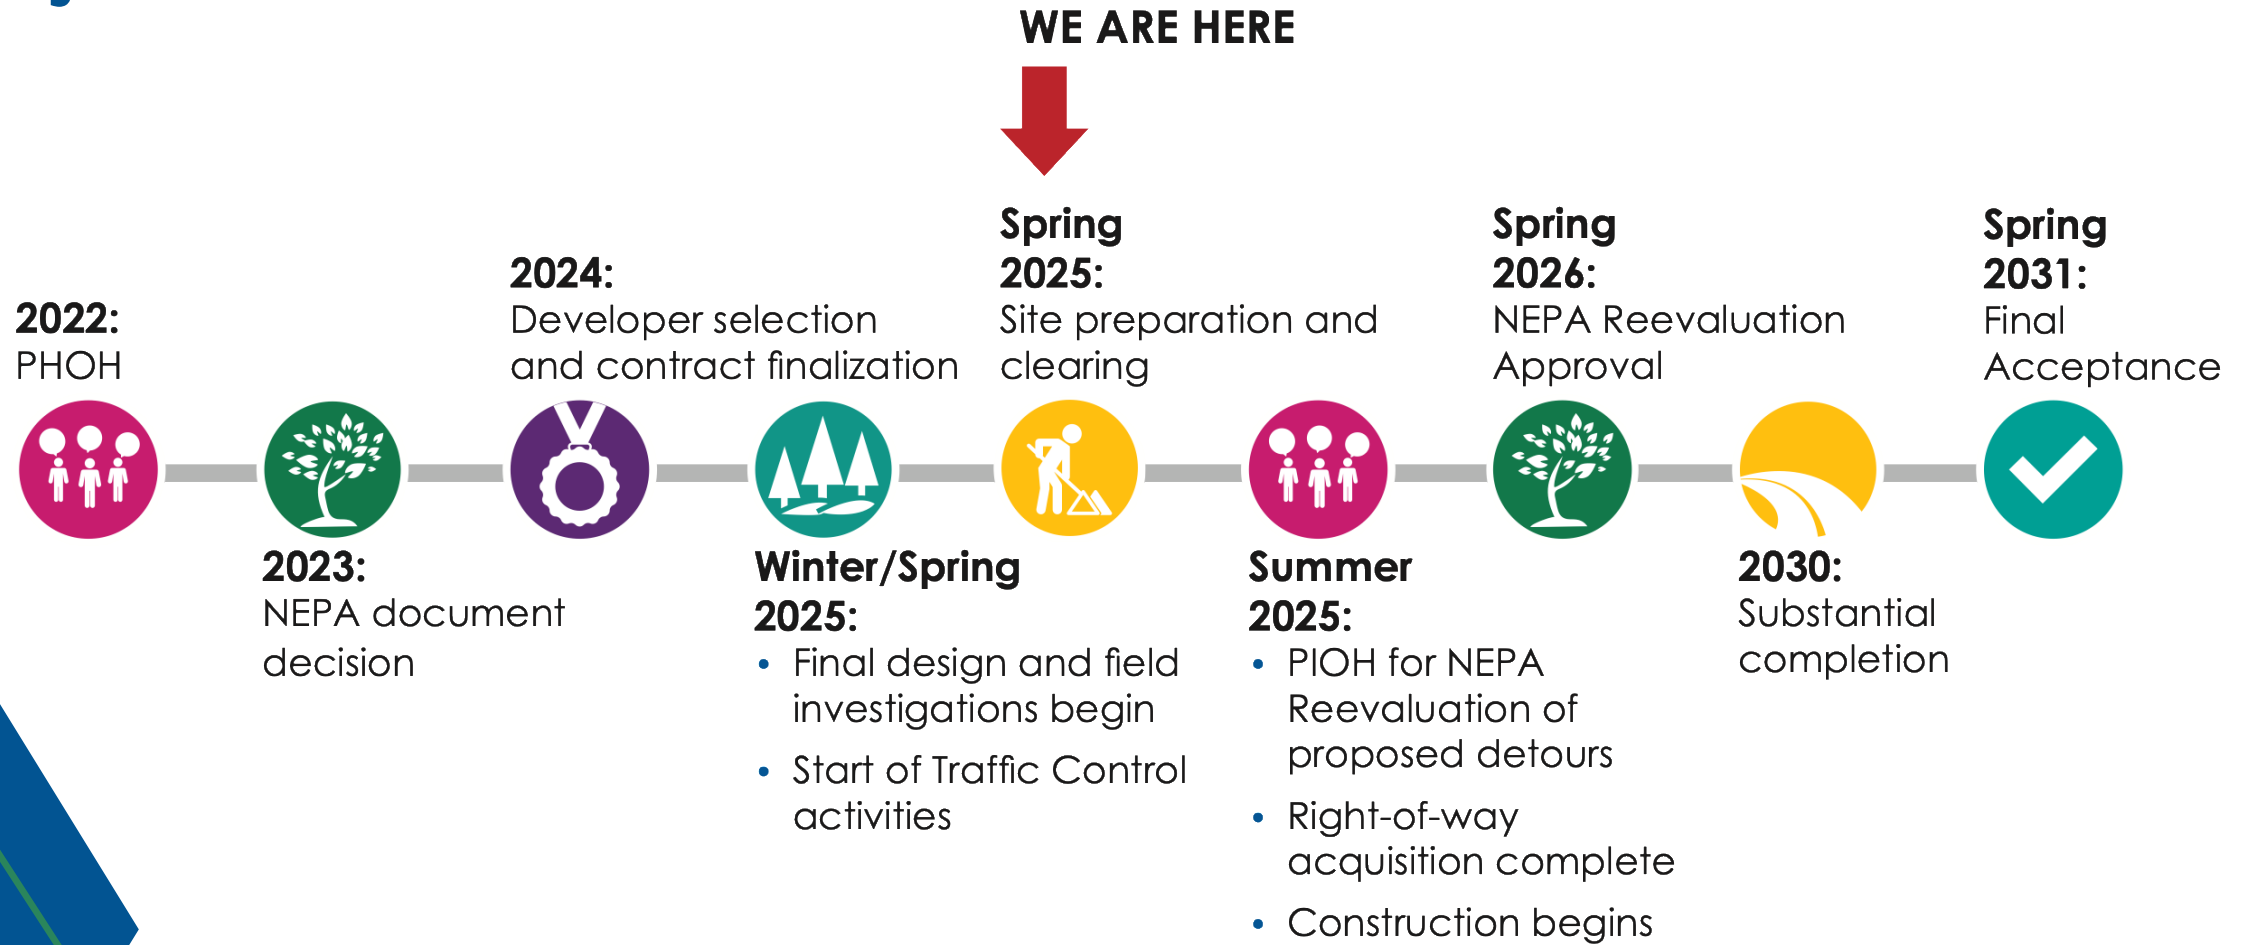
WE ARE HERE

2022:
PHOH

2023:
NEPA document decision

2024:
Developer selection and contract finalization

Winter/Spring 2025:
• Final design and field investigations begin
• Start of Traffic Control activities

Spring 2025:
Site preparation and clearing

Summer 2025:
• PIOH for NEPA Reevaluation of proposed detours
• Right-of-way acquisition complete
• Construction begins

Spring 2026:
NEPA Reevaluation Approval

2030:
Substantial completion

Spring 2031:
Final Acceptance